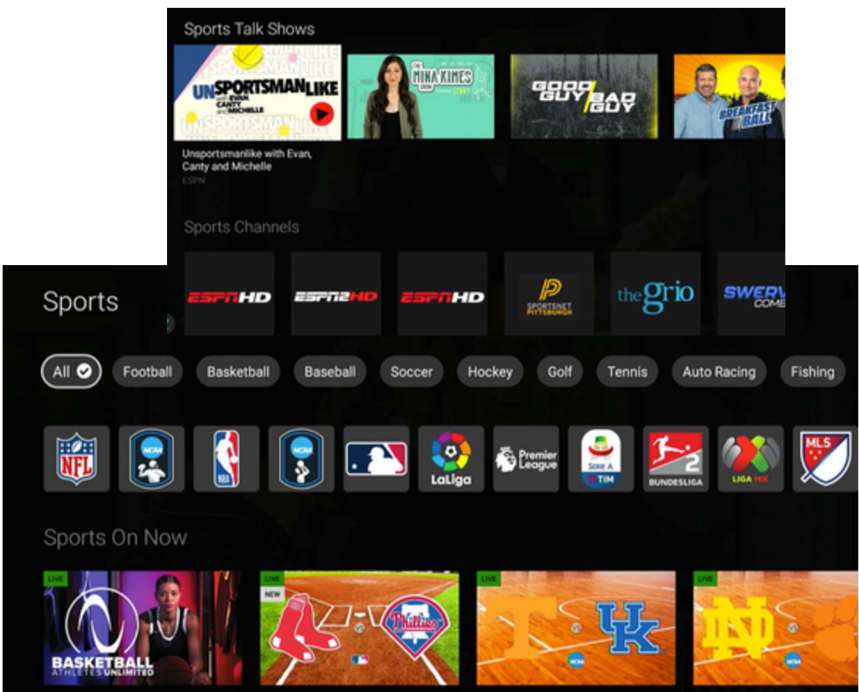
Sports Talk Shows

UNSPORTSMANLIKE WITH EVAN CANTY AND MICHELLE

THE MINA KIMES SHOW

GOOD GUY BAD GUY

BREAKFAST BALL

Unsportsmanlike with Evan, Canty and Michelle
ESPN

Sports Channels

ESPNHD

ESPN2HD

ESPNHD

SPORTSNET PITTSBURGH

thegrio

SWERV COMB

Sports

All

Football

Basketball

Baseball

Soccer

Hockey

Golf

Tennis

Auto Racing

Fishing

NFL

NCAA

NBA

NCAA

LaLiga

Premier League

SERIE A TIM

2 BUNDESLIGA

LIGA MX

MLS

Sports On Now

LIVE

BASKETBALL ATHLETES UNLIMITED

LIVE

NEW

Phillies

NCAA

LIVE

UK

NCAA

LIVE

ND

NCAA